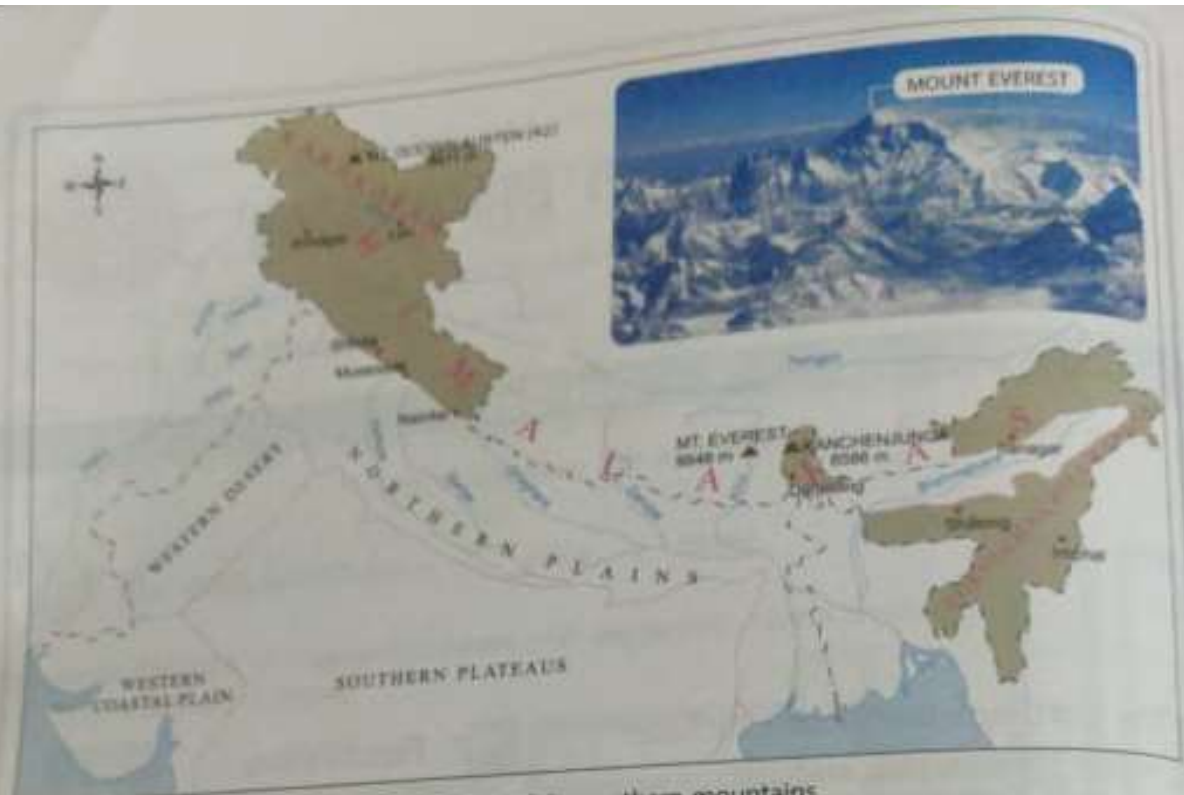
MOUNT EVEREST

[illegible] (GODWIN AUSTEN) (K2)
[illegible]

Srinagar

Shimla
Mussoorie

Nainital

A
L
A
Y
A
S

MT. EVEREST
8848 m
KANCHENJUNGA
8598 m
Darjeeling

Shillong
Imphal

WESTERN DESERT

NORTHERN PLAINS

WESTERN COASTAL PLAIN

SOUTHERN PLATEAUS

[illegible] northern mountains